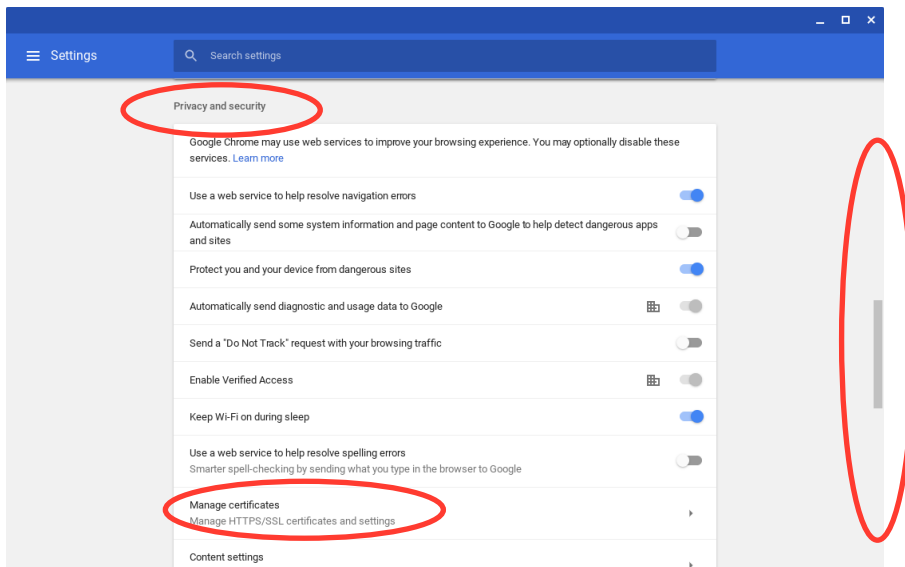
Settings

Search settings

Privacy and security

Google Chrome may use web services to improve your browsing experience. You may optionally disable these services. Learn more

Use a web service to help resolve navigation errors

Automatically send some system information and page content to Google to help detect dangerous apps and sites

Protect you and your device from dangerous sites

Automatically send diagnostic and usage data to Google

Send a "Do Not Track" request with your browsing traffic

Enable Verified Access

Keep Wi-Fi on during sleep

Use a web service to help resolve spelling errors
Smarter spell-checking by sending what you type in the browser to Google

Manage certificates
Manage HTTPS/SSL certificates and settings

Content settings